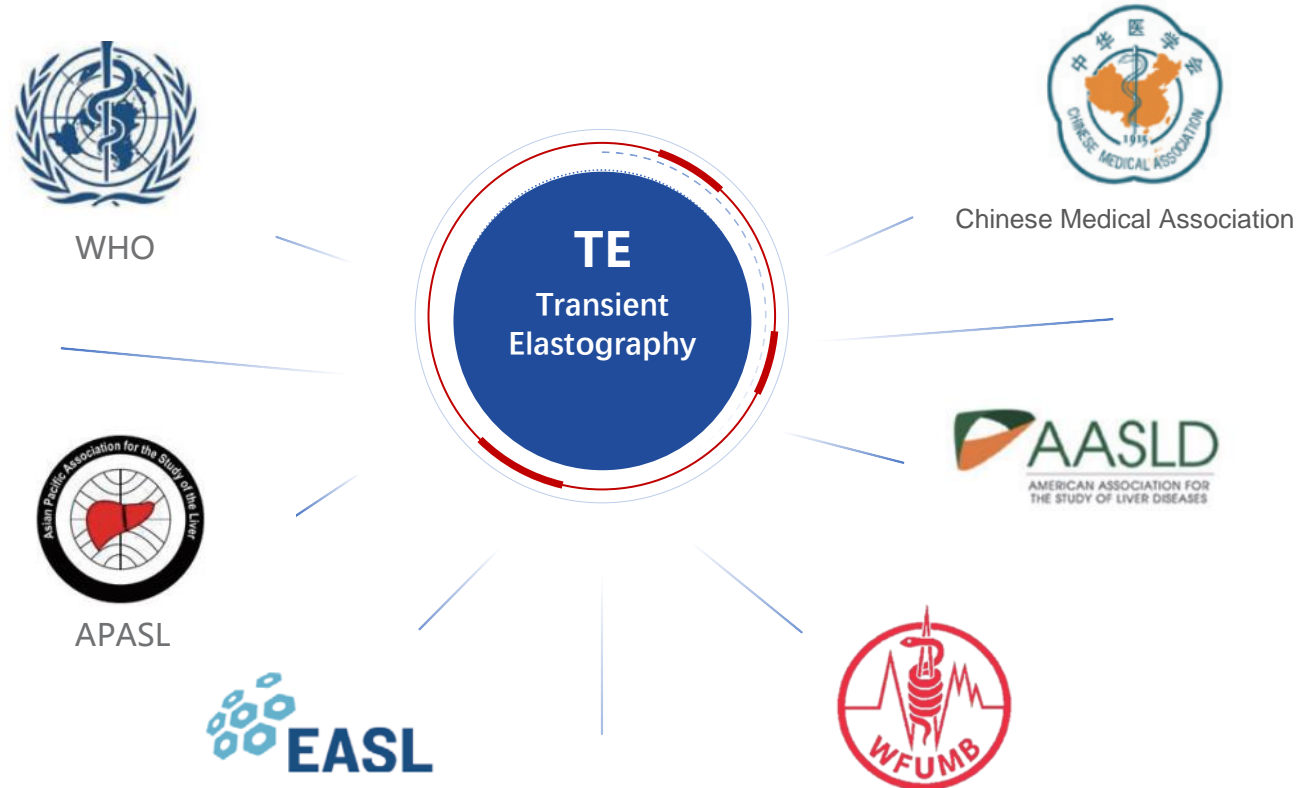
WHO

中华医学会
1915
CHINESE MEDICAL ASSOCIATION

Chinese Medical Association

TE
Transient Elastography

AASLD
AMERICAN ASSOCIATION FOR THE STUDY OF LIVER DISEASES

Asian Pacific Association for the Study of the Liver

APASL

EASL

WFUMB